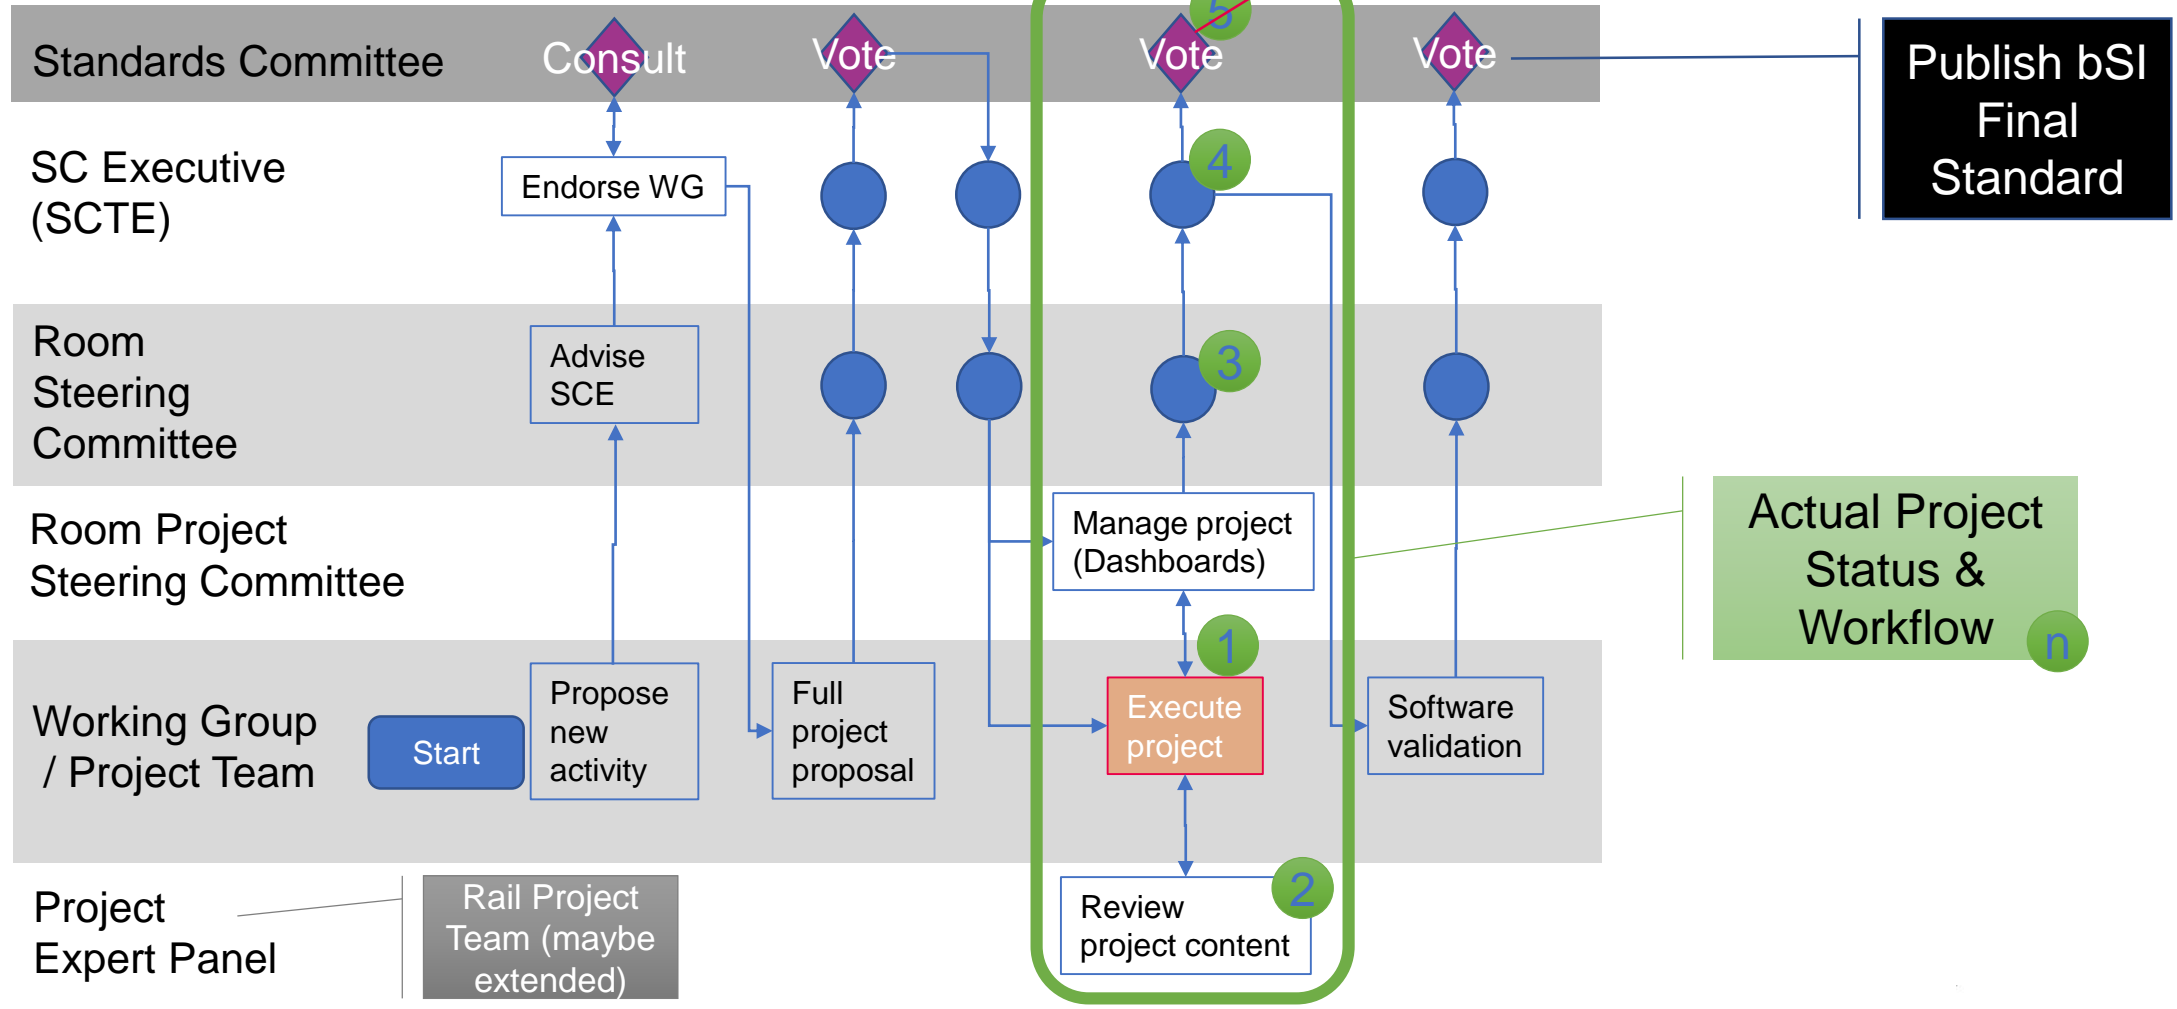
Standards Committee

Consult

Vote

5

Vote

Vote

Publish bSI Final Standard

SC Executive (SCTE)

Endorse WG

4

Room Steering Committee

Advise SCE

3

Room Project Steering Committee

Manage project (Dashboards)

Actual Project Status & Workflow

n

1

Working Group / Project Team

Start

Propose new activity

Full project proposal

Execute project

Software validation

2

Project Expert Panel

Rail Project Team (maybe extended)

Review project content